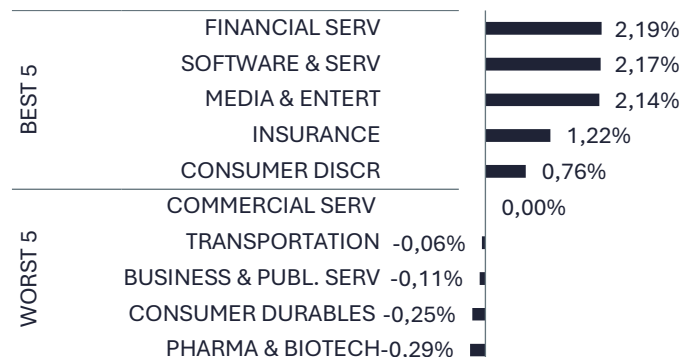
BEST 5

FINANCIAL SERV 2,19%
SOFTWARE & SERV 2,17%
MEDIA & ENTERT 2,14%
INSURANCE 1,22%
CONSUMER DISCR 0,76%

WORST 5

COMMERCIAL SERV 0,00%
TRANSPORTATION -0,06%
BUSINESS & PUBL. SERV -0,11%
CONSUMER DURABLES -0,25%
PHARMA & BIOTECH -0,29%